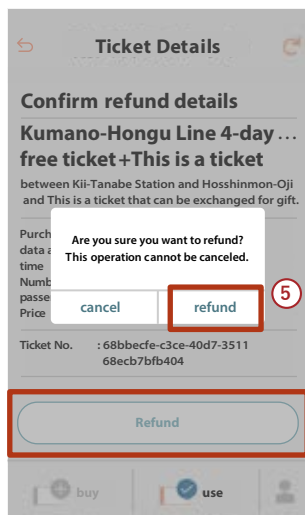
Ticket Details

Confirm refund details

Kumano-Hongu Line 4-day … free ticket+This is a ticket

between Kii-Tanabe Station and Hosshinmon-Oji and This is a ticket that can be exchanged for gift.

Purch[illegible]
data a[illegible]
time
Numb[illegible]
passe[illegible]
Price

Are you sure you want to refund?
This operation cannot be canceled.

cancel

refund

5

Ticket No. : 68bbecfe-c3ce-40d7-3511 68ecb7bfb404

Refund

buy

use